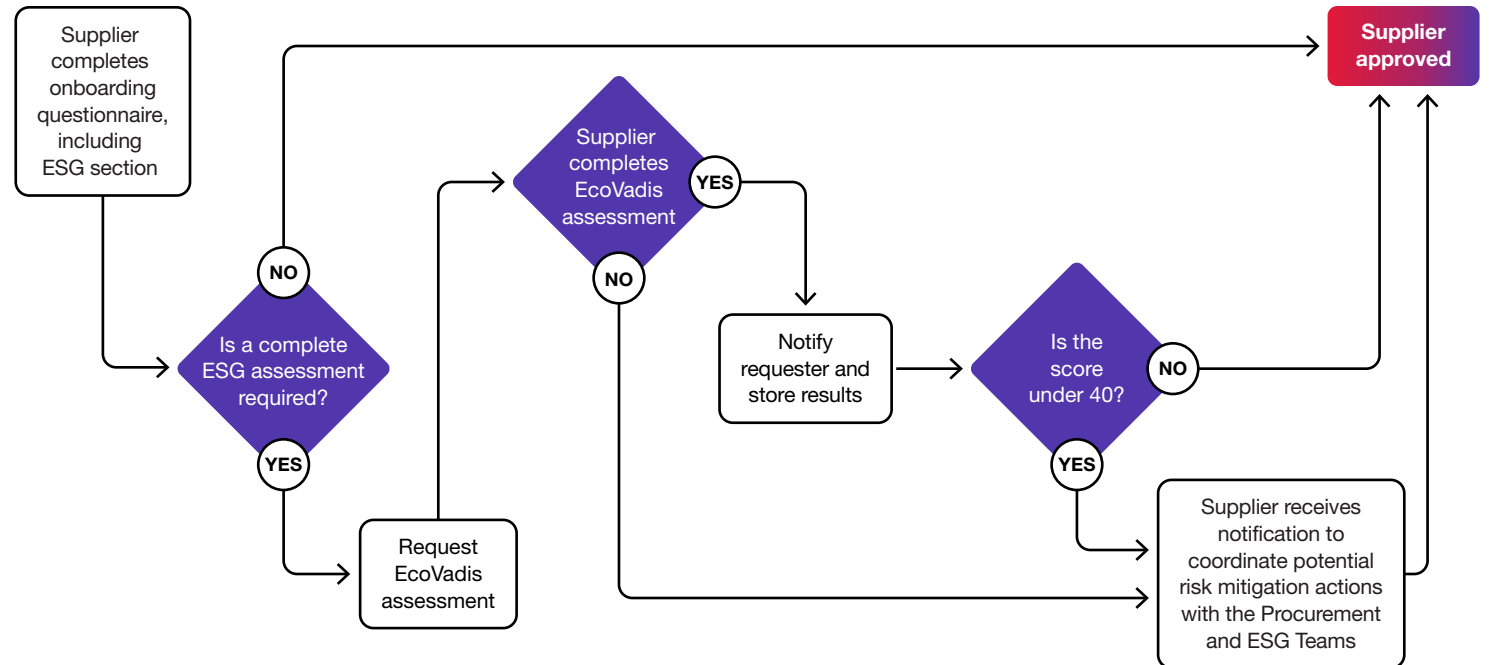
Supplier completes onboarding questionnaire, including ESG section

Supplier approved

Supplier completes EcoVadis assessment

YES

NO

NO

Is a complete ESG assessment required?

YES

Request EcoVadis assessment

Notify requester and store results

Is the score under 40?

NO

YES

Supplier receives notification to coordinate potential risk mitigation actions with the Procurement and ESG Teams